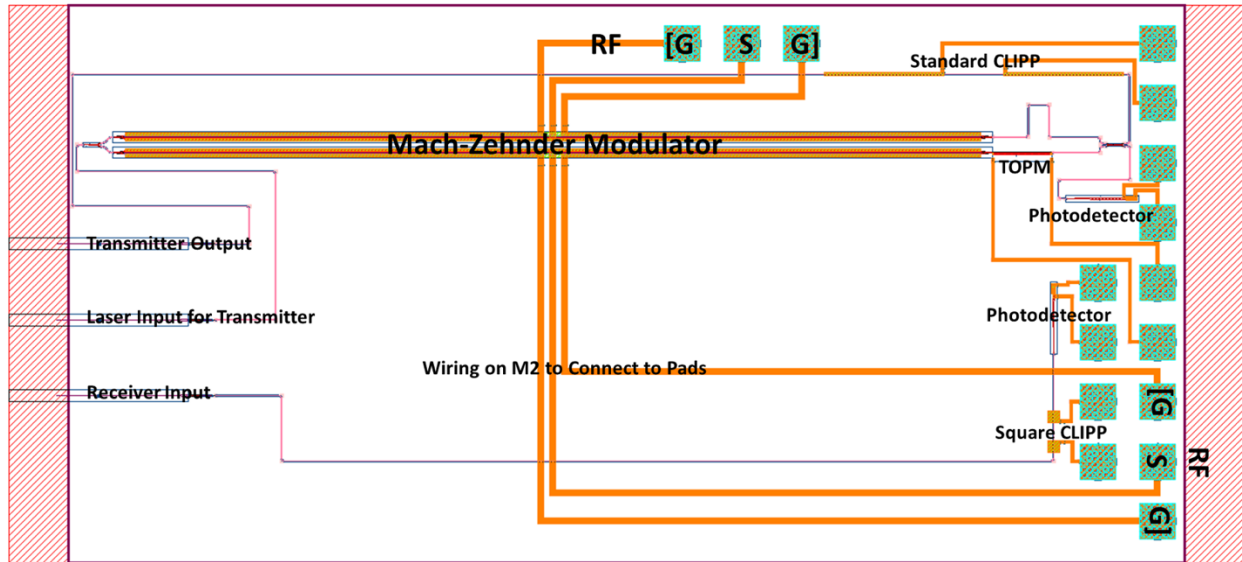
RF [G S G]

Standard CLIPP

Mach-Zehnder Modulator

TOPM

Photodetector

Transmitter Output

Laser Input for Transmitter

Photodetector

Wiring on M2 to Connect to Pads

Receiver Input

[G

Square CLIPP

S

RF

G]